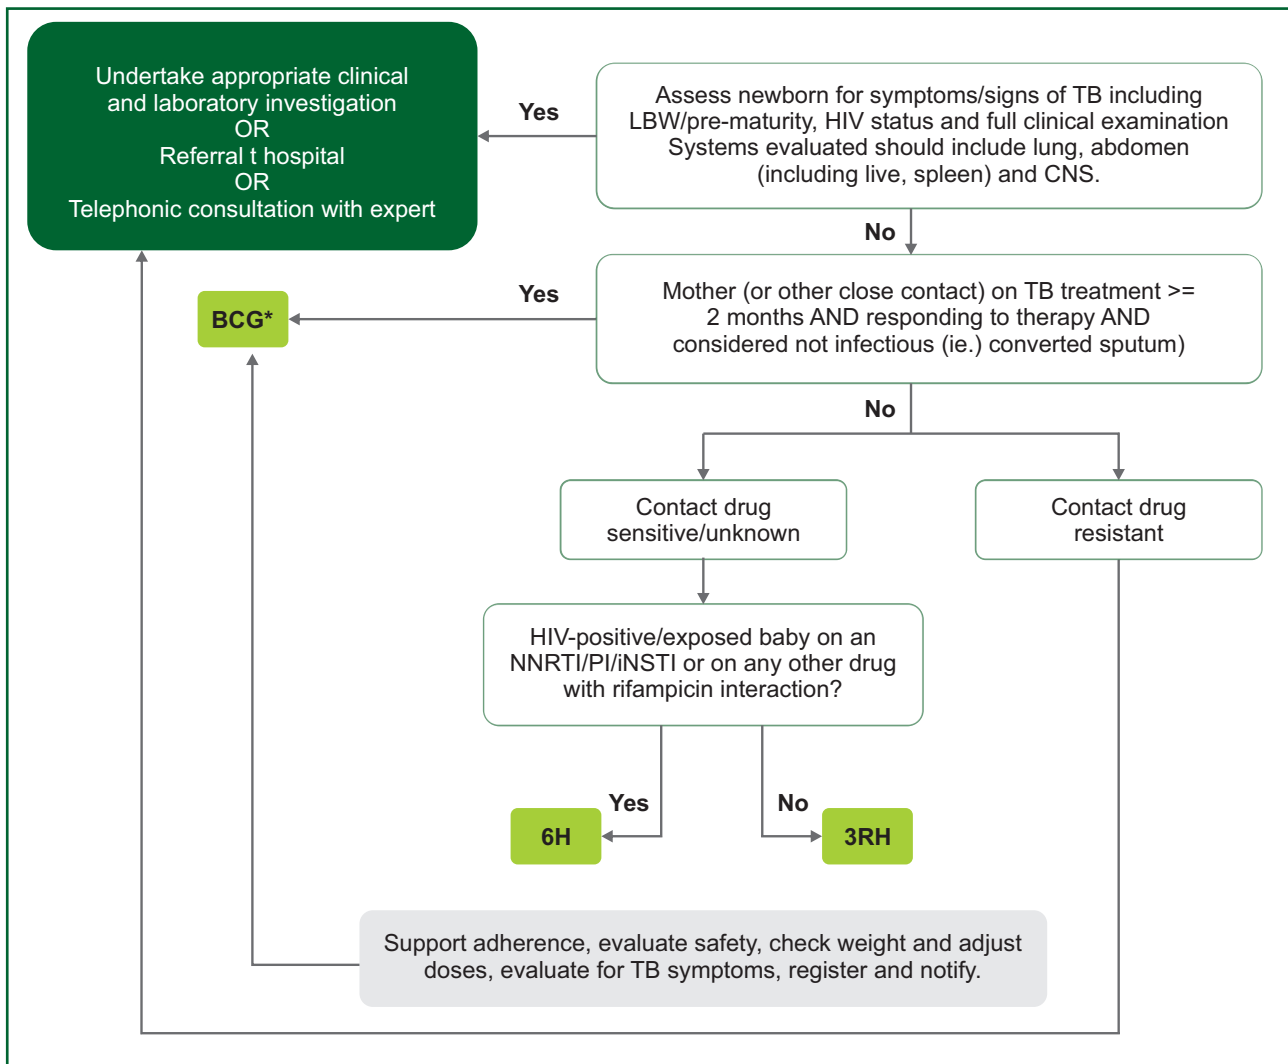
Undertake appropriate clinical and laboratory investigation
OR
Referral t hospital
OR
Telephonic consultation with expert

Yes

Assess newborn for symptoms/signs of TB including LBW/pre-maturity, HIV status and full clinical examination Systems evaluated should include lung, abdomen (including live, spleen) and CNS.

No

BCG*

Yes

Mother (or other close contact) on TB treatment >= 2 months AND responding to therapy AND considered not infectious (ie.) converted sputum)

No

Contact drug sensitive/unknown

Contact drug resistant

HIV-positive/exposed baby on an NNRTI/PI/iNSTI or on any other drug with rifampicin interaction?

Yes

No

6H

3RH

Support adherence, evaluate safety, check weight and adjust doses, evaluate for TB symptoms, register and notify.